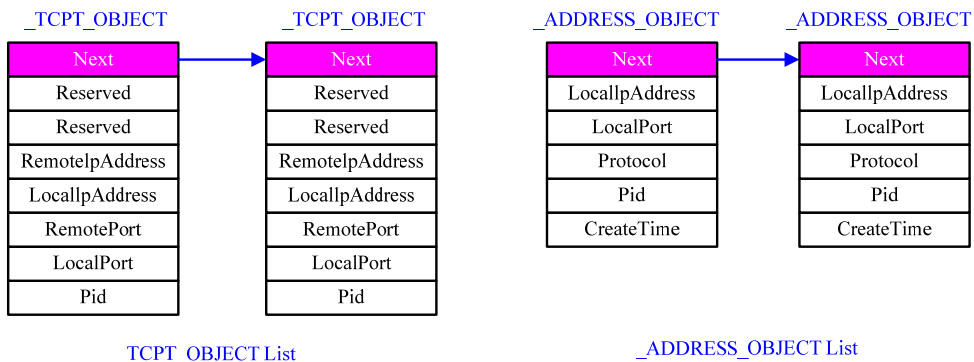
_TCPT_OBJECT

| Next |
|---|
| Reserved |
| Reserved |
| RemoteIpAddress |
| LocalIpAddress |
| RemotePort |
| LocalPort |
| Pid |

_TCPT_OBJECT

| Next |
|---|
| Reserved |
| Reserved |
| RemoteIpAddress |
| LocalIpAddress |
| RemotePort |
| LocalPort |
| Pid |

TCPT_OBJECT List

_ADDRESS_OBJECT

| Next |
|---|
| LocalIpAddress |
| LocalPort |
| Protocol |
| Pid |
| CreateTime |

_ADDRESS_OBJECT

| Next |
|---|
| LocalIpAddress |
| LocalPort |
| Protocol |
| Pid |
| CreateTime |

_ADDRESS_OBJECT List